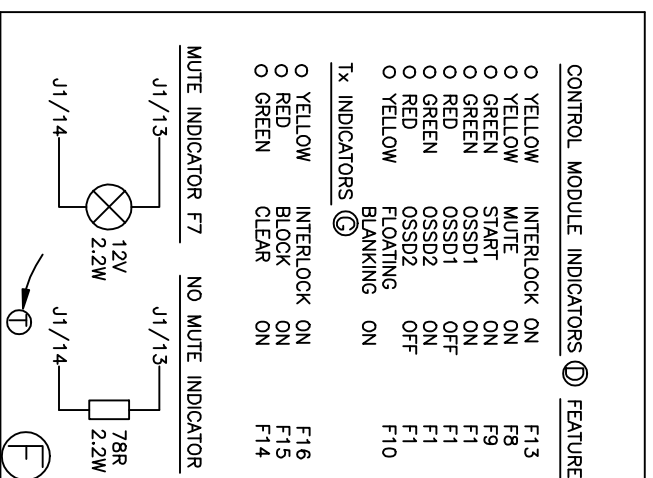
CONTROL MODULE INDICATORS (D) FEATURE

| | | | | |
|---|---|---|---|---|
| O | YELLOW | INTERLOCK | ON | F13 |
| O | YELLOW | MUTE | ON | F8 |
| O | GREEN | START | ON | F9 |
| O | GREEN | OSSD1 | ON | F1 |
| O | RED | OSSD1 | OFF | F1 |
| O | GREEN | OSSD2 | ON | F1 |
| O | RED | OSSD2 | OFF | F1 |
| O | YELLOW | FLOATING BLANKING | ON | F10 |

Tx INDICATORS (G)

| | | | | |
|---|---|---|---|---|
| O | YELLOW | INTERLOCK | ON | F16 |
| O | RED | BLOCK | ON | F15 |
| O | GREEN | CLEAR | ON | F14 |

MUTE INDICATOR F7

J1/13
J1/14
12V
2.2W

NO MUTE INDICATOR

J1/13
J1/14
78R
2.2W

(T)

(F)